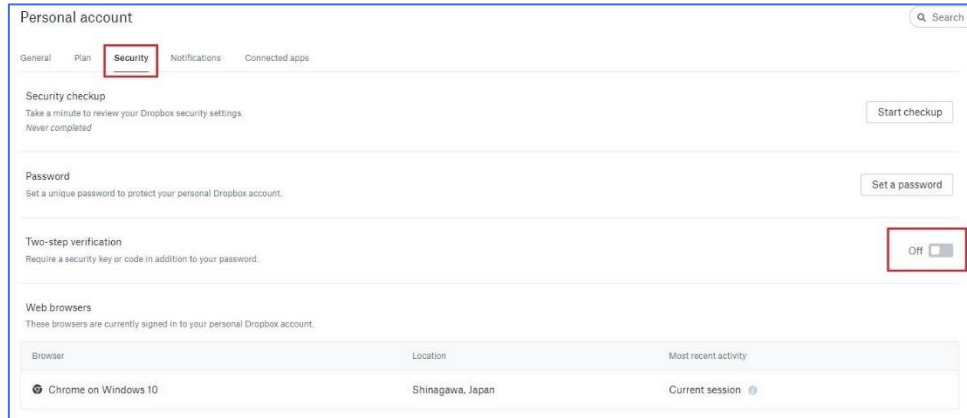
Personal account

Search

General Plan Security Notifications Connected apps

Security checkup
Take a minute to review your Dropbox security settings.
Never completed

Start checkup

Password
Set a unique password to protect your personal Dropbox account.

Set a password

Two-step verification
Require a security key or code in addition to your password.

Off

Web browsers
These browsers are currently signed in to your personal Dropbox account.

| Browser | Location | Most recent activity |
|---|---|---|
| Chrome on Windows 10 | Shinagawa, Japan | Current session |